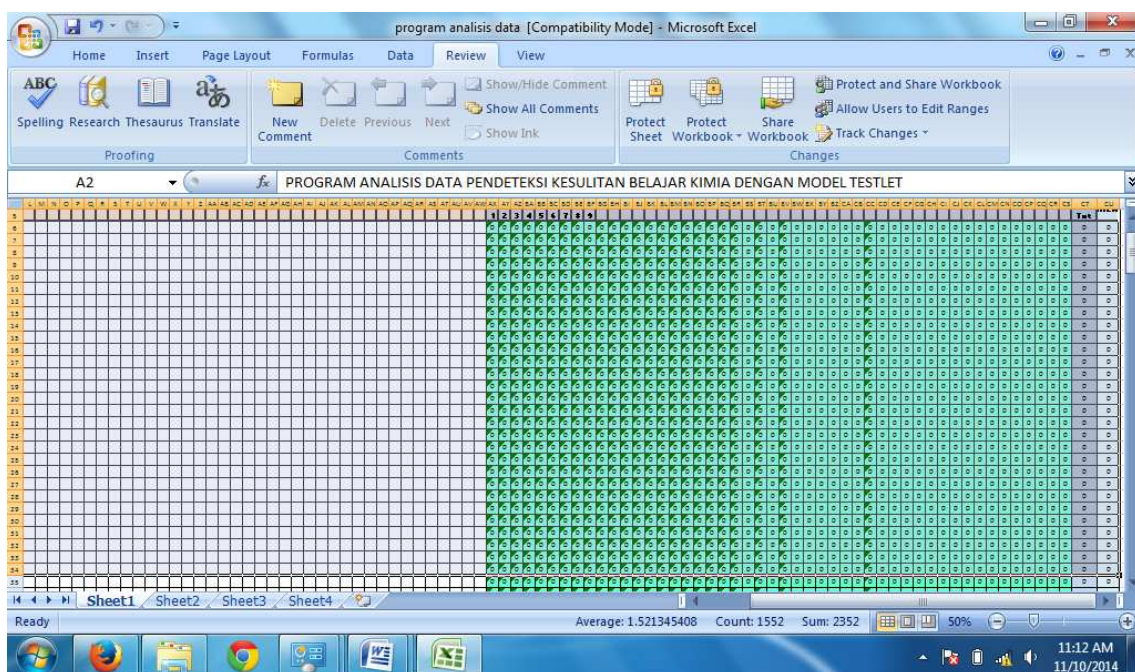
program analisis data [Compatibility Mode] - Microsoft Excel

Home Insert Page Layout Formulas Data Review View

Spelling Research Thesaurus Translate
Proofing

New Comment Delete Previous Next
Show/Hide Comment
Show All Comments
Show Ink
Comments

Protect Sheet Protect Workbook Share Workbook
Protect and Share Workbook
Allow Users to Edit Ranges
Track Changes
Changes

A2
PROGRAM ANALISIS DATA PENDETEKSI KESULITAN BELAJAR KIMIA DENGAN MODEL TESTLET

1 2 3 4 5 6 7 8 9

Sheet1 Sheet2 Sheet3 Sheet4

Ready
Average: 1.521345408 Count: 1552 Sum: 2352 50%

11:12 AM
11/10/2014